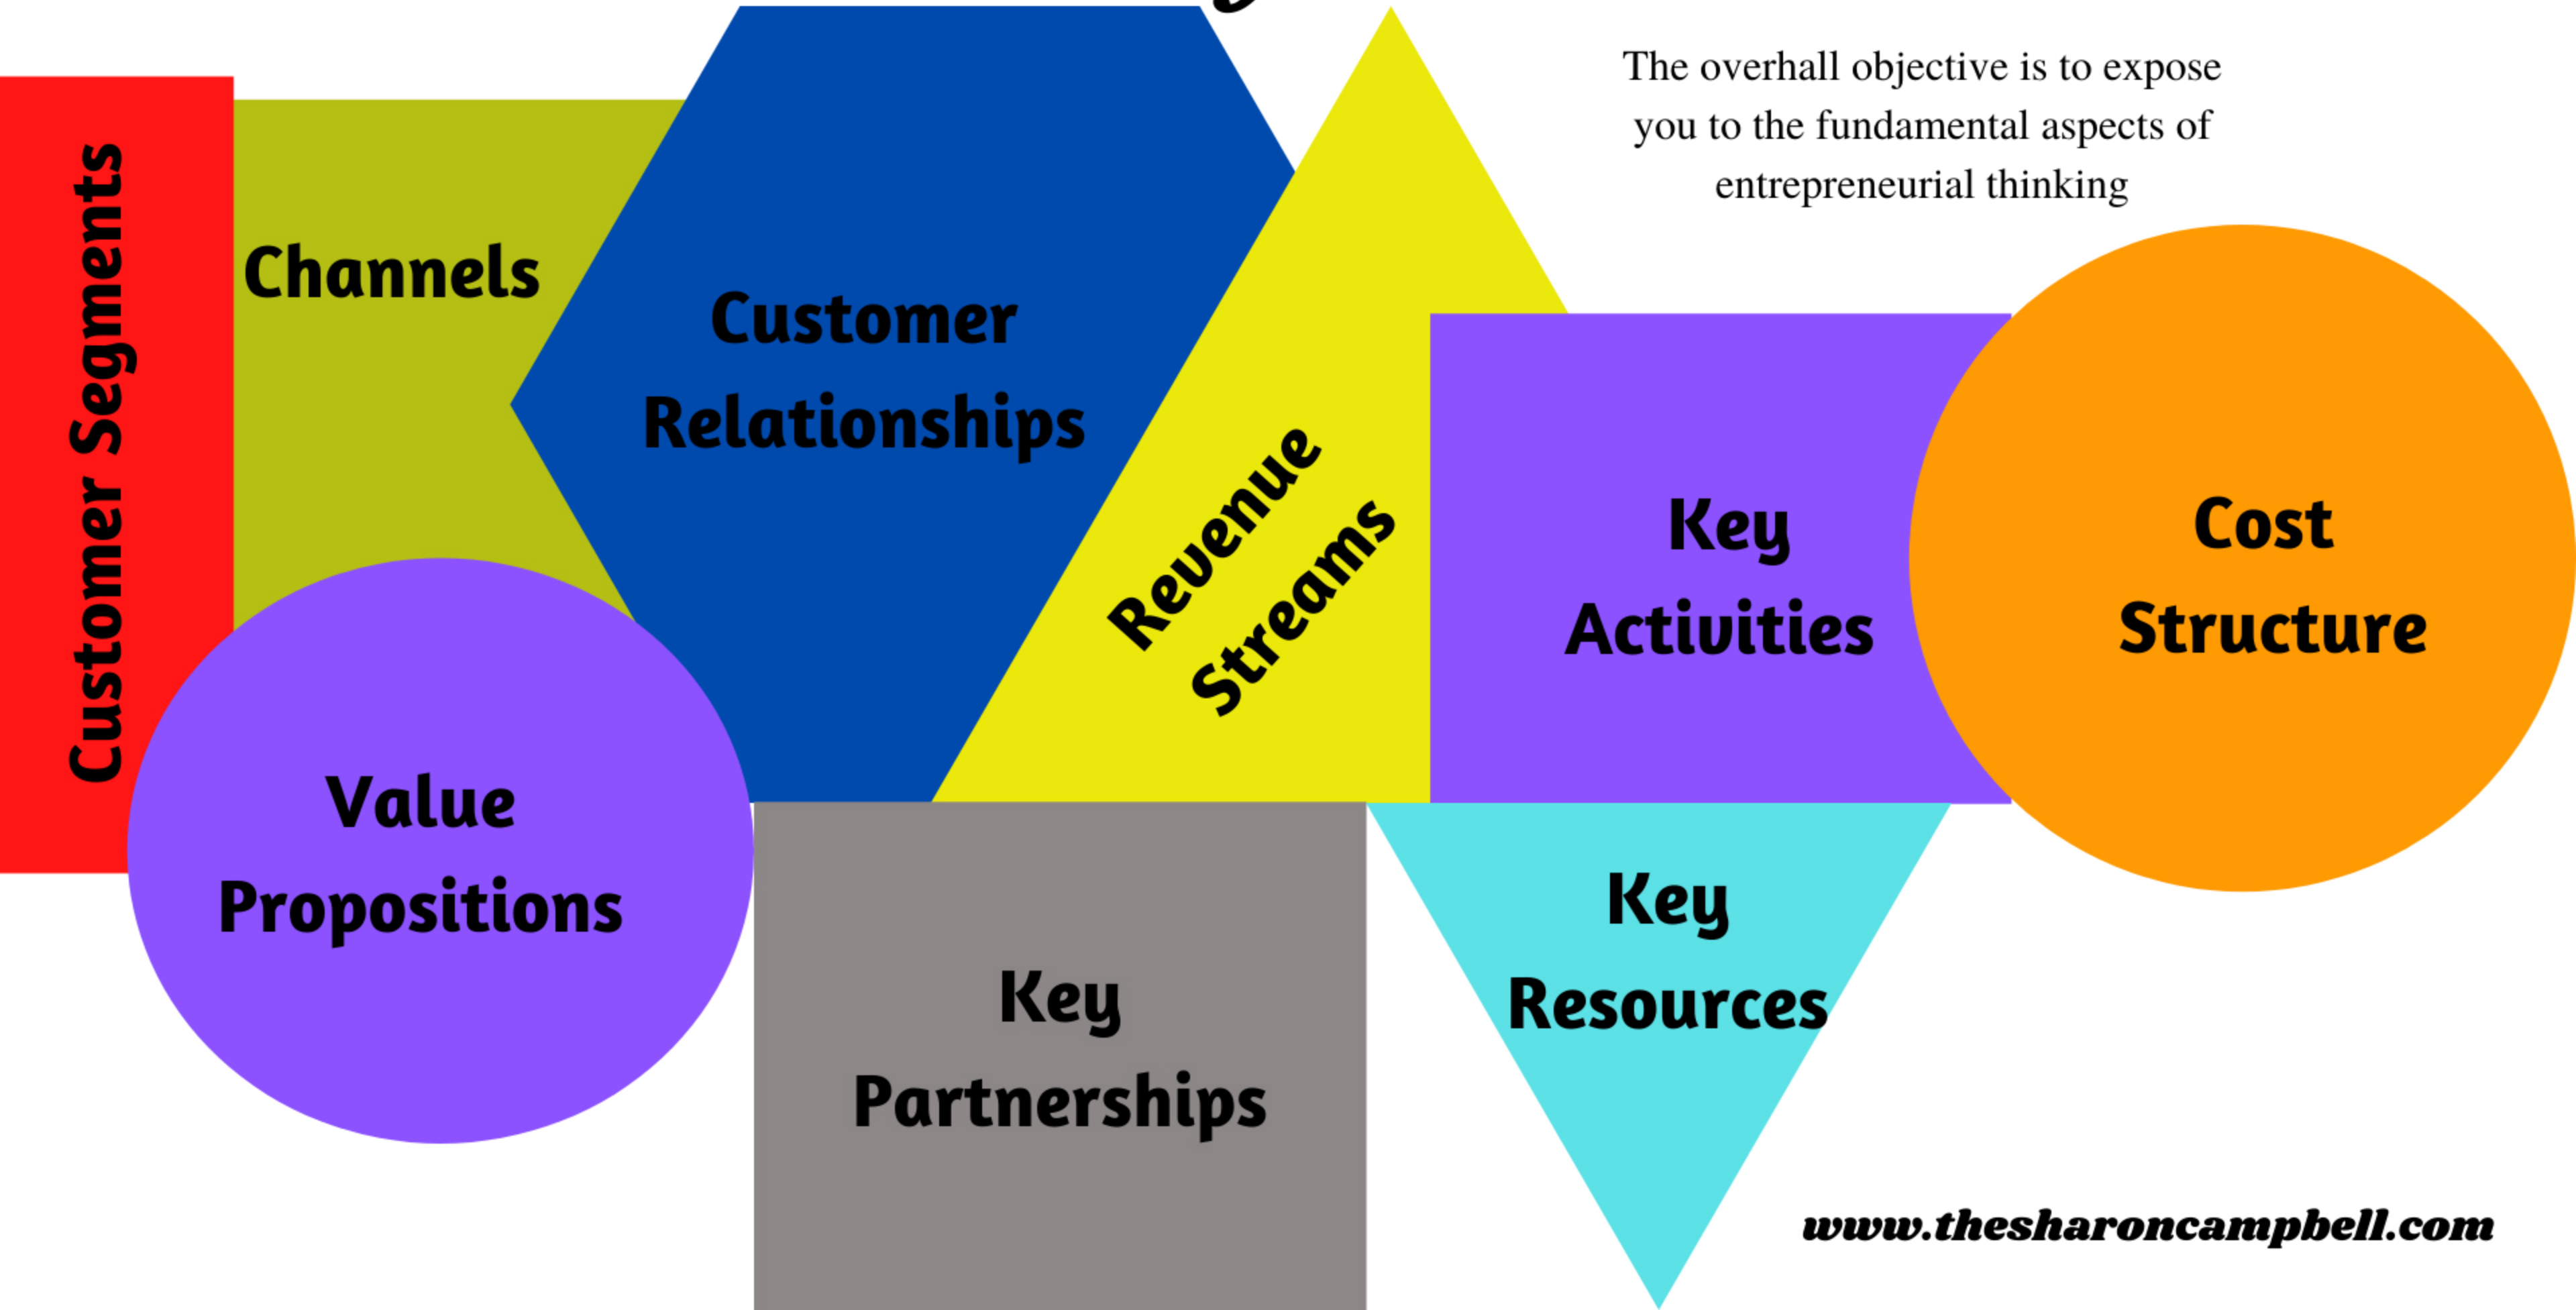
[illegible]

The overhall objective is to expose you to the fundamental aspects of entrepreneurial thinking

Customer Segments

Channels

Customer Relationships

Revenue Streams

Key Activities

Cost Structure

Value Propositions

Key Partnerships

Key Resources

www.thesharoncampbell.com